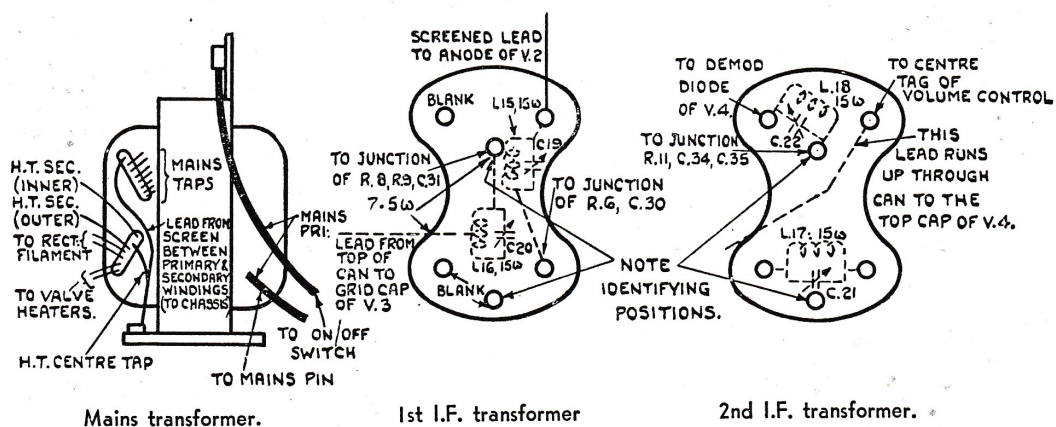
H.T. SEC. (INNER)
H.T. SEC. (OUTER)
TO RECT. FILAMENT
TO VALVE HEATERS.
MAINS TAPS
LEAD FROM SCREEN BETWEEN PRIMARY & SECONDARY WINDINGS (TO CHASSIS)
MAINS PRI.
TO ON/OFF SWITCH
H.T. CENTRE TAP
TO MAINS PIN

Mains transformer.

SCREENED LEAD TO ANODE OF V.2
BLANK
L15, 15ω
C19
TO JUNCTION OF R.8, R.9, C.31
7.5ω
TO JUNCTION OF R.6, C.30
LEAD FROM TOP OF CAN TO GRID CAP OF V.3
C20
L16, 15ω
BLANK
NOTE IDENTIFYING POSITIONS.

1st I.F. transformer

TO DEMOD DIODE OF V.4.
L.18 15ω
TO CENTRE TAG OF VOLUME CONTROL
TO JUNCTION R.11, C.34, C.35
C.22
THIS LEAD RUNS UP THROUGH CAN TO THE TOP CAP OF V.4.
L.17: 15ω
C.21

2nd I.F. transformer.